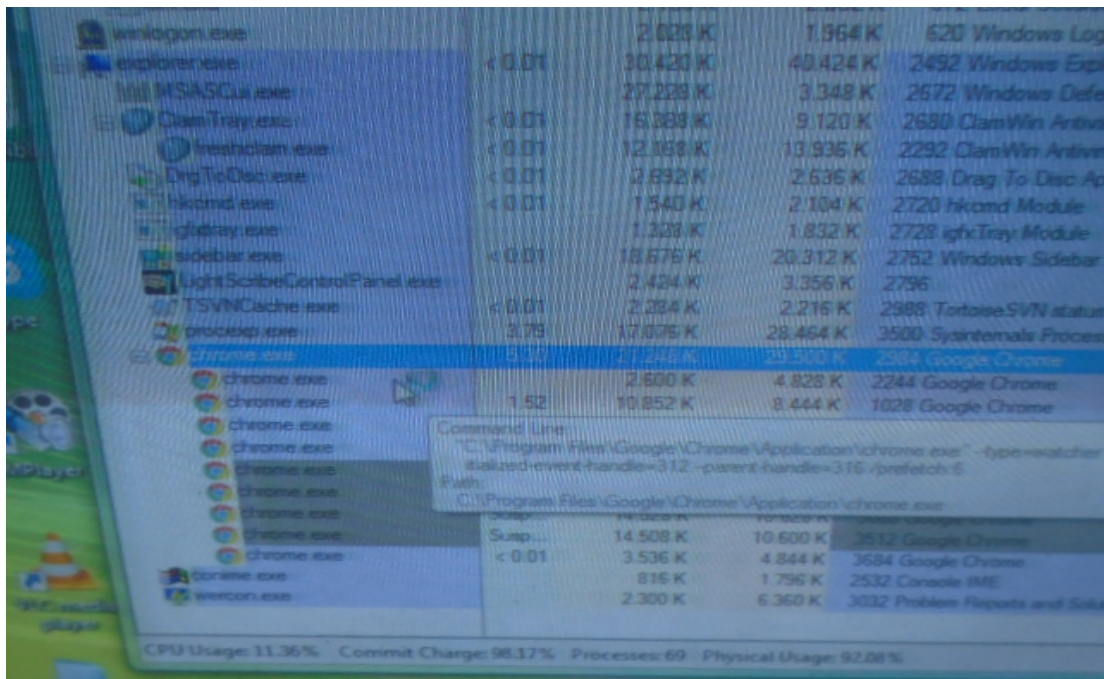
| | | | | |
|---|---|---|---|---|
| winlogon.exe | | 2,028 K | 1,964 K | 620 Windows Log |
| explorer.exe | < 0.01 | 30,420 K | 40,424 K | 2492 Windows Expl |
| MSASCui.exe | | 27,228 K | 3,348 K | 2672 Windows Defe |
| ClamTray.exe | < 0.01 | 16,388 K | 9,120 K | 2680 ClamWin Antiv |
| freshclam.exe | < 0.01 | 12,188 K | 13,936 K | 2292 ClamWin Antiv |
| DrgToDsc.exe | < 0.01 | 2,692 K | 2,636 K | 2688 Drag To Disc Ap |
| hkcmd.exe | < 0.01 | 1,540 K | 2,104 K | 2720 hkcmd Module |
| igfxtray.exe | | 1,328 K | 1,832 K | 2728 igfxTray Module |
| sidebar.exe | < 0.01 | 18,676 K | 20,312 K | 2752 Windows Sidebar |
| LightScribeControlPanel.exe | | 2,424 K | 3,356 K | 2796 |
| TSVNCache.exe | < 0.01 | 2,284 K | 2,216 K | 2988 TortoiseSVN statu |
| procexp.exe | 3.79 | 17,076 K | 28,464 K | 3500 Sysinternals Proces |
| chrome.exe | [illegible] | 21,246 K | 29,500 K | 2984 Google Chrome |
| chrome.exe | | 2,600 K | 4,828 K | 2244 Google Chrome |
| chrome.exe | 1.52 | 10,852 K | 8,444 K | 1028 Google Chrome |
| chrome.exe | | | | |
| chrome.exe | | | | |
| chrome.exe | | | | |
| chrome.exe | | | | |
| chrome.exe | Susp... | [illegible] | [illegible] | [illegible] Google Chrome |
| chrome.exe | Susp... | 14,508 K | 10,600 K | 3512 Google Chrome |
| chrome.exe | < 0.01 | 3,536 K | 4,844 K | 3684 Google Chrome |
| conime.exe | | 816 K | 1,796 K | 2532 Console IME |
| wercon.exe | | 2,300 K | 6,360 K | 3032 Problem Reports and Solu |

Command Line:
"C:\Program Files\Google\Chrome\Application\chrome.exe" --type=watcher --initialized-event-handle=312 --parent-handle=316 /prefetch:6
Path:
C:\Program Files\Google\Chrome\Application\chrome.exe

CPU Usage: 11.36% Commit Charge: 98.17% Processes: 69 Physical Usage: 92.08%